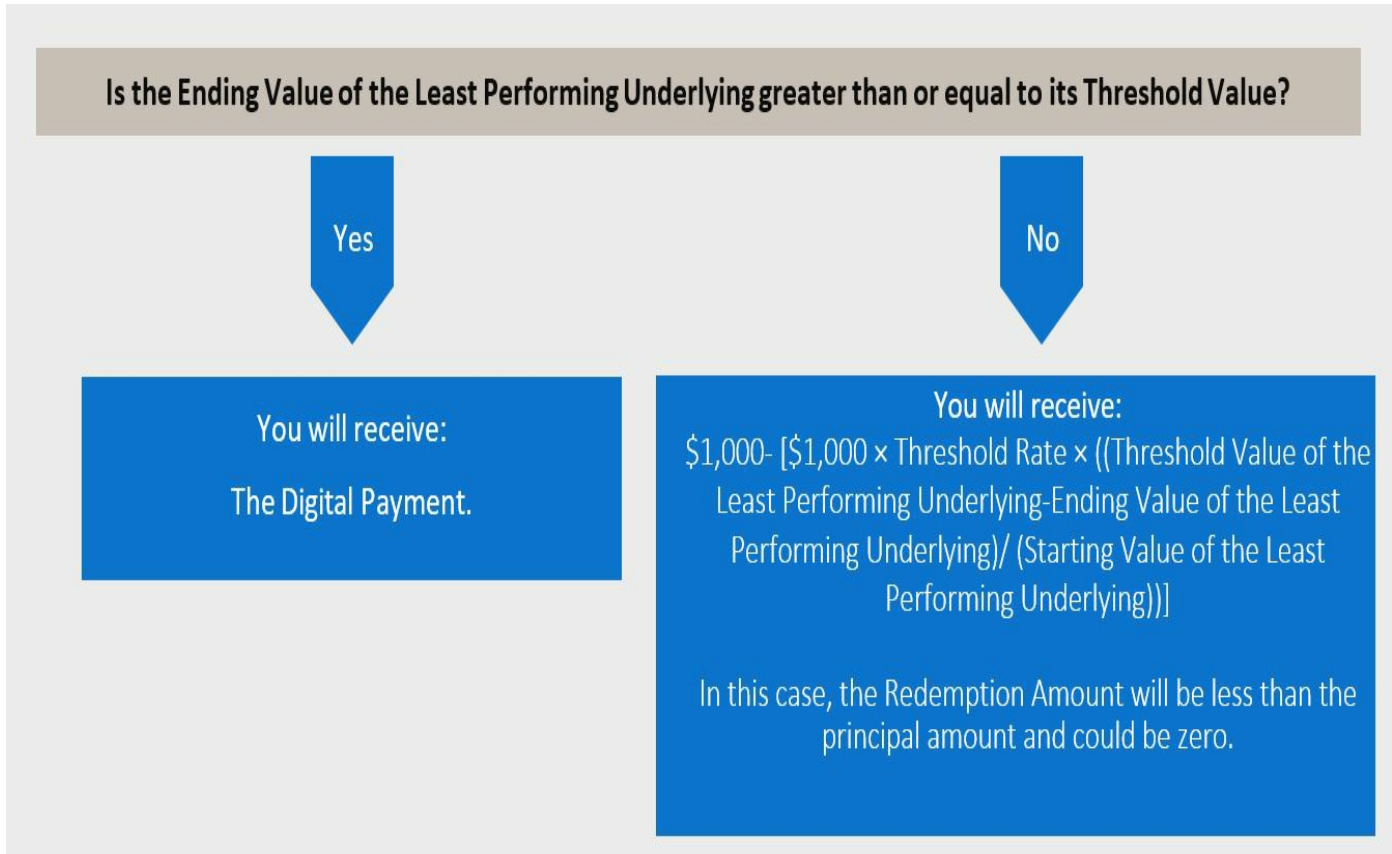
Is the Ending Value of the Least Performing Underlying greater than or equal to its Threshold Value?

Yes

No

You will receive:

The Digital Payment.

You will receive:
\$1,000- [\$1,000 × Threshold Rate × ((Threshold Value of the Least Performing Underlying-Ending Value of the Least Performing Underlying)/ (Starting Value of the Least Performing Underlying))]

In this case, the Redemption Amount will be less than the principal amount and could be zero.